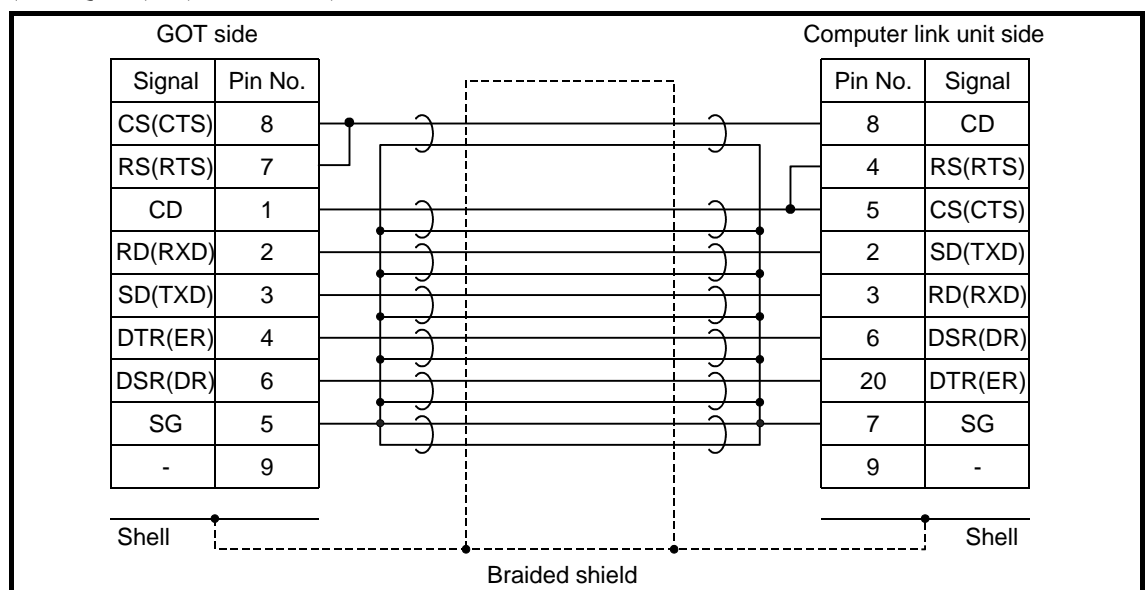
GOT side

| Signal | Pin No. |
|---|---|
| CS(CTS) | 8 |
| RS(RTS) | 7 |
| CD | 1 |
| RD(RXD) | 2 |
| SD(TXD) | 3 |
| DTR(ER) | 4 |
| DSR(DR) | 6 |
| SG | 5 |
| - | 9 |

Shell

Computer link unit side

| Pin No. | Signal |
|---|---|
| 8 | CD |
| 4 | RS(RTS) |
| 5 | CS(CTS) |
| 2 | SD(TXD) |
| 3 | RD(RXD) |
| 6 | DSR(DR) |
| 20 | DTR(ER) |
| 7 | SG |
| 9 | - |

Shell

Braided shield